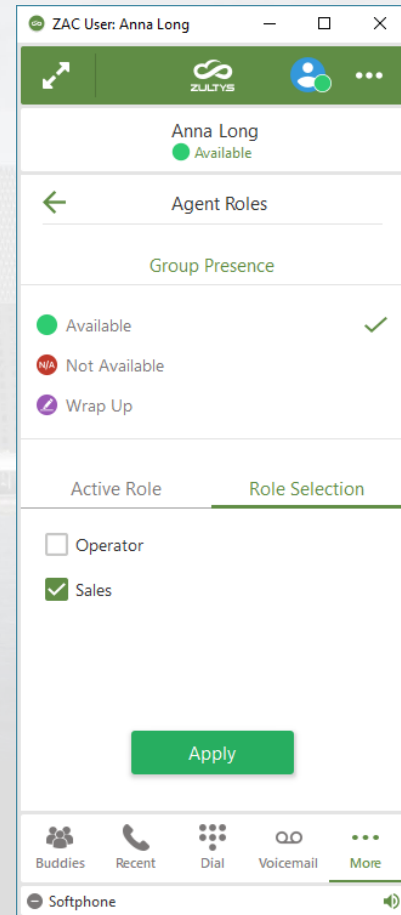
ZAC User: Anna Long

ZULTYS

Anna Long
Available

Agent Roles

Group Presence

Available

N/A Not Available

Wrap Up

Active Role

Role Selection

Operator

Sales

Apply

Buddies

Recent

Dial

Voicemail

More

Softphone